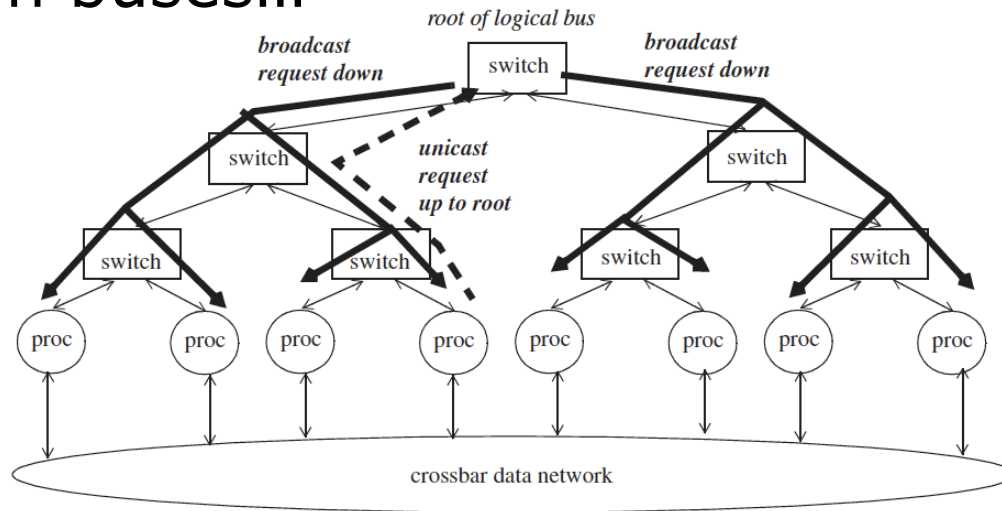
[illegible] buses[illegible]

root of logical bus

broadcast request down

switch

broadcast request down

switch

unicast request up to root

switch

switch

switch

switch

switch

proc

proc

proc

proc

proc

proc

proc

proc

crossbar data network